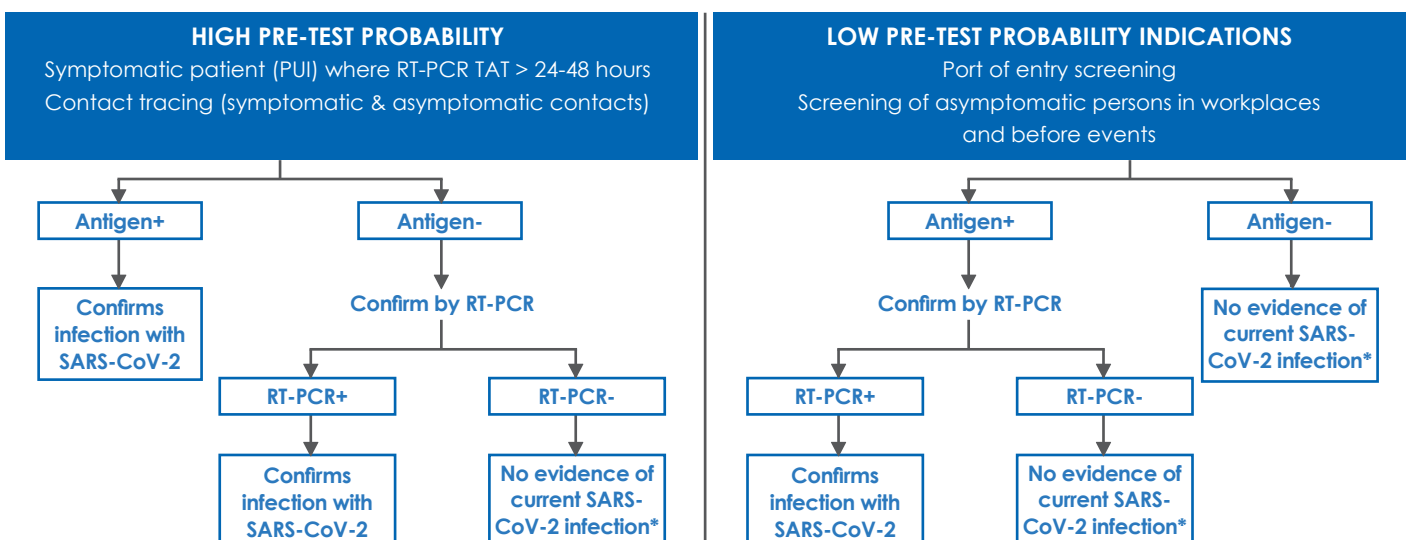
HIGH PRE-TEST PROBABILITY
Symptomatic patient (PUI) where RT-PCR TAT > 24-48 hours
Contact tracing (symptomatic & asymptomatic contacts)

Antigen+

Antigen-

Confirms infection with SARS-CoV-2

Confirm by RT-PCR

RT-PCR+

RT-PCR-

Confirms infection with SARS-CoV-2

No evidence of current SARS-CoV-2 infection*

LOW PRE-TEST PROBABILITY INDICATIONS
Port of entry screening
Screening of asymptomatic persons in workplaces and before events

Antigen+

Antigen-

Confirm by RT-PCR

No evidence of current SARS-CoV-2 infection*

RT-PCR+

RT-PCR-

Confirms infection with SARS-CoV-2

No evidence of current SARS-CoV-2 infection*